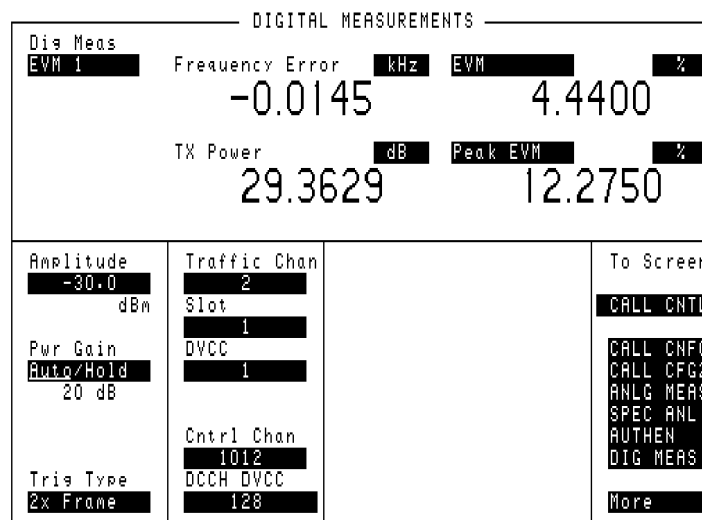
DIGITAL MEASUREMENTS

Dig Meas
EVM 1

Frequency Error kHz
-0.0145

EVM %
4.4400

TX Power dB
29.3629

Peak EVM %
12.2750

Amplitude
-30.0
dBm

Pwr Gain
Auto/Hold
20 dB

Trig Type
2x Frame

Traffic Chan
2
Slot
1
DVCC
1

Cntrl Chan
1012
DCCH DVCC
128

To Screen
CALL CNTL

CALL CNF
CALL CFG
ANLG MEAS
SPEC ANL
AUTHEN
DIG MEAS

More